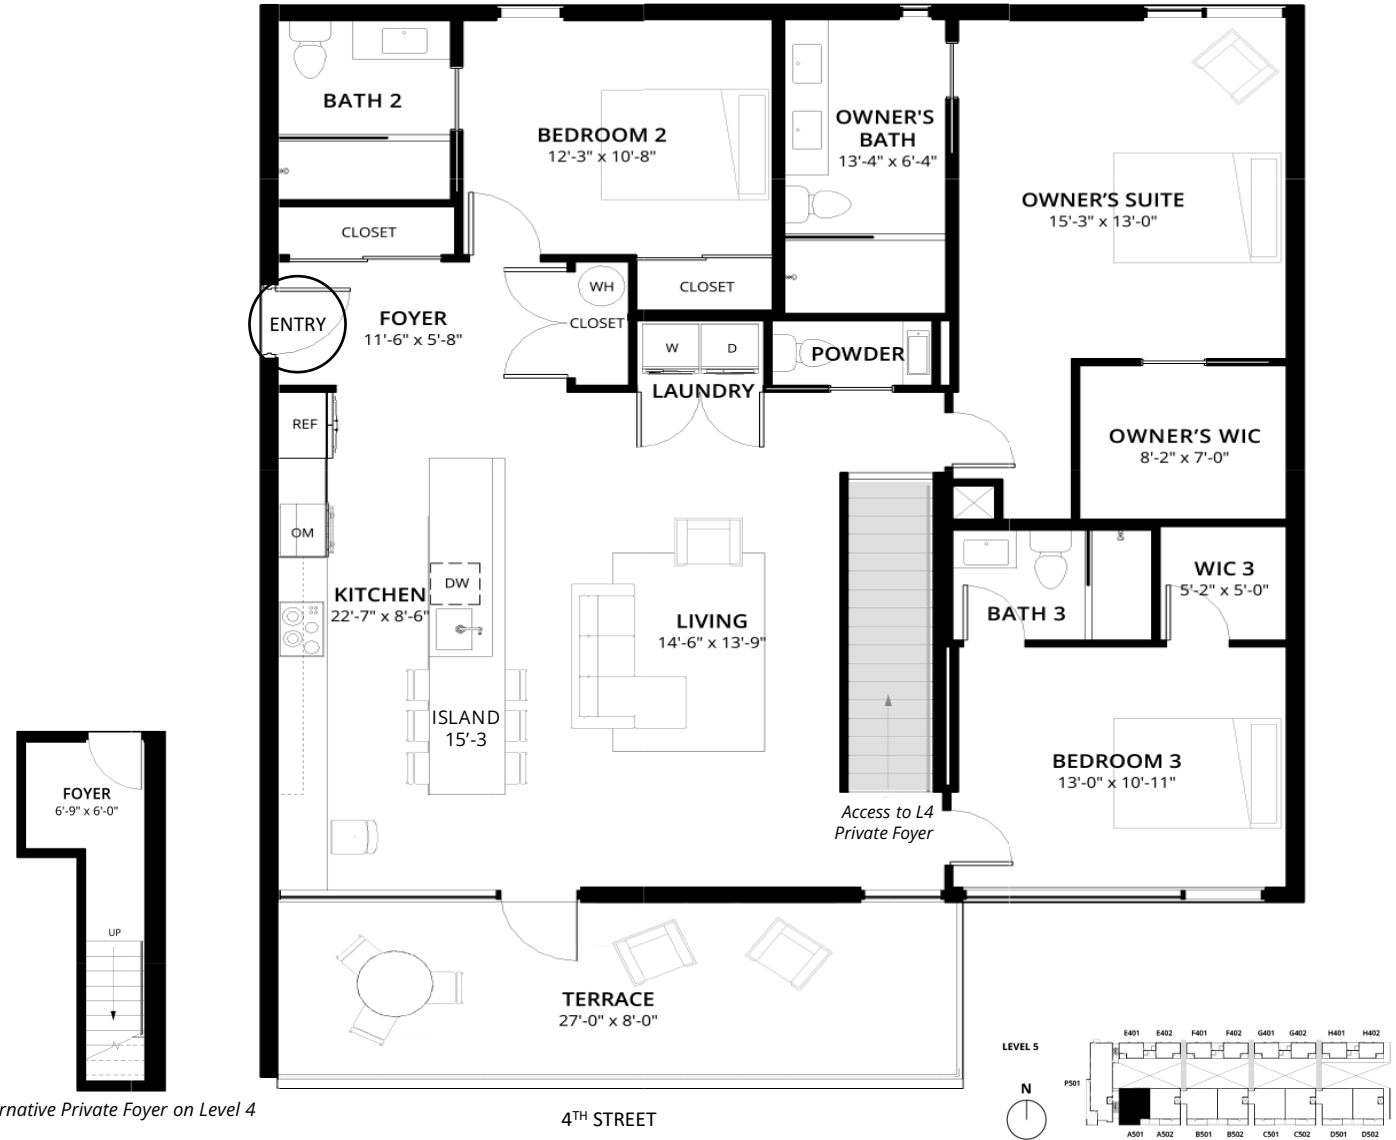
BATH 2

BEDROOM 2
12'-3" x 10'-8"

OWNER'S BATH
13'-4" x 6'-4"

OWNER'S SUITE
15'-3" x 13'-0"

CLOSET

ENTRY

FOYER
11'-6" x 5'-8"

WH

CLOSET

CLOSET

W

D

POWDER

LAUNDRY

REF

OWNER'S WIC
8'-2" x 7'-0"

OM

KITCHEN
22'-7" x 8'-6"

DW

LIVING
14'-6" x 13'-9"

BATH 3

WIC 3
5'-2" x 5'-0"

ISLAND
15'-3

BEDROOM 3
13'-0" x 10'-11"

Access to L4
Private Foyer

FOYER
6'-9" x 6'-0"

UP

TERRACE
27'-0" x 8'-0"

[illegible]rnative Private Foyer on Level 4

4$^{TH}$ STREET

LEVEL 5

N

E401 E402 F401 F402 G401 G402 H401 H402

P501

A501 A502 B501 B502 C501 C502 D501 D502